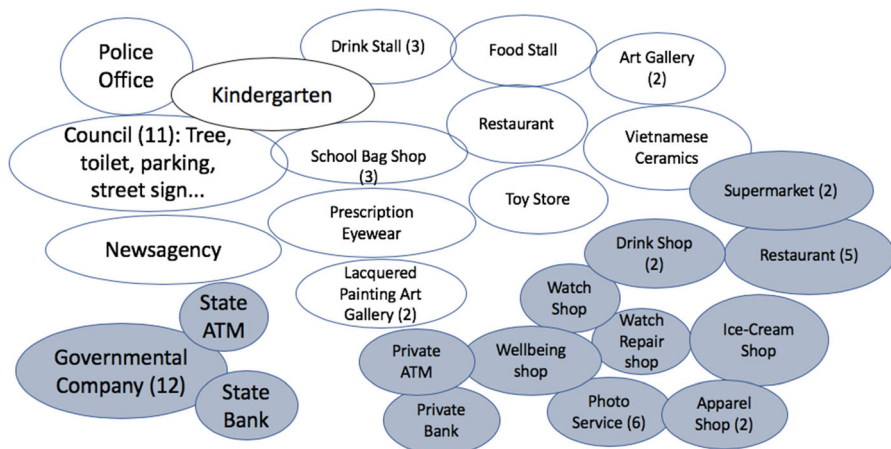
Police Office

Drink Stall (3)

Food Stall

Art Gallery (2)

Kindergarten

Council (11): Tree, toilet, parking, street sign...

Restaurant

Vietnamese Ceramics

School Bag Shop (3)

Toy Store

Supermarket (2)

Prescription Eyewear

Newsagency

Drink Shop (2)

Restaurant (5)

Lacquered Painting Art Gallery (2)

State ATM

Watch Shop

Watch Repair shop

Ice-Cream Shop

Governmental Company (12)

Private ATM

Wellbeing shop

State Bank

Private Bank

Photo Service (6)

Apparel Shop (2)